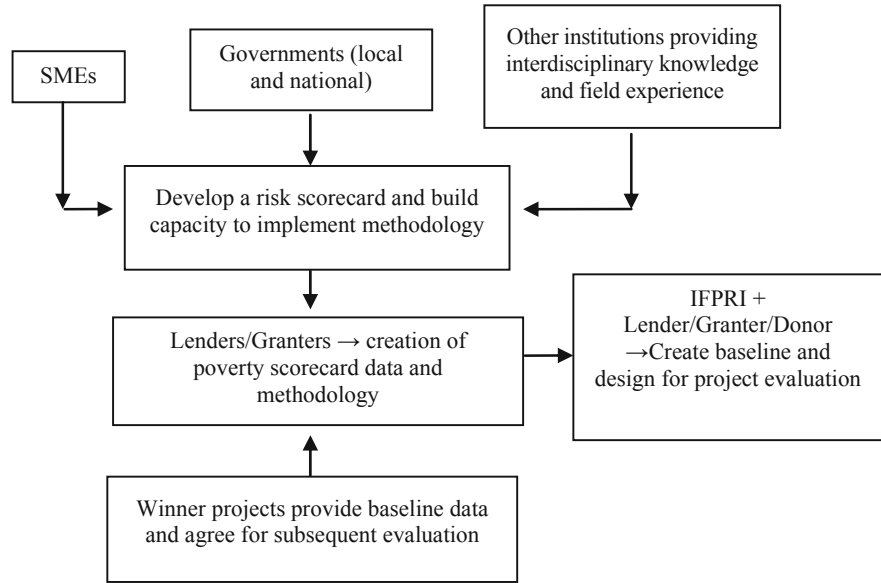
SMEs

Governments (local and national)

Other institutions providing interdisciplinary knowledge and field experience

Develop a risk scorecard and build capacity to implement methodology

Lenders/Granters → creation of poverty scorecard data and methodology

IFPRI + Lender/Granter/Donor →Create baseline and design for project evaluation

Winner projects provide baseline data and agree for subsequent evaluation